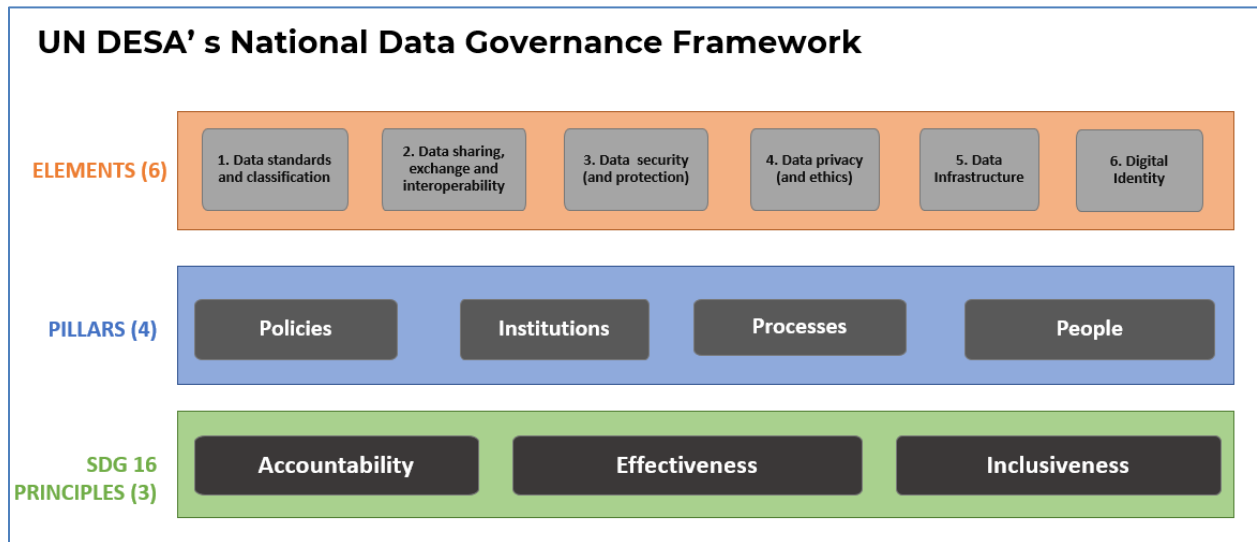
UN DESA’ s National Data Governance Framework

ELEMENTS (6)

1. Data standards and classification

2. Data sharing, exchange and interoperability

3. Data security (and protection)

4. Data privacy (and ethics)

5. Data Infrastructure

6. Digital Identity

PILLARS (4)

Policies

Institutions

Processes

People

SDG 16 PRINCIPLES (3)

Accountability

Effectiveness

Inclusiveness